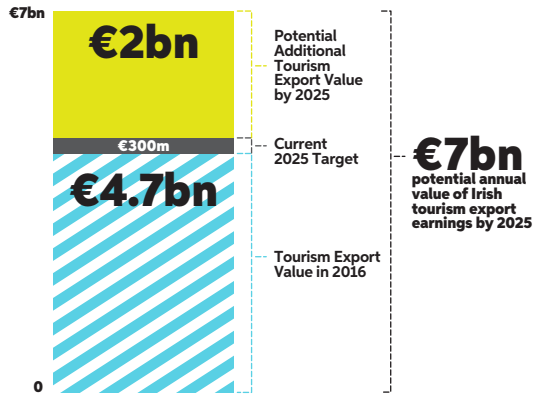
€7bn

€2bn

Potential Additional Tourism Export Value by 2025

€300m

Current 2025 Target

€4.7bn

Tourism Export Value in 2016

€7bn
potential annual value of Irish tourism export earnings by 2025

0